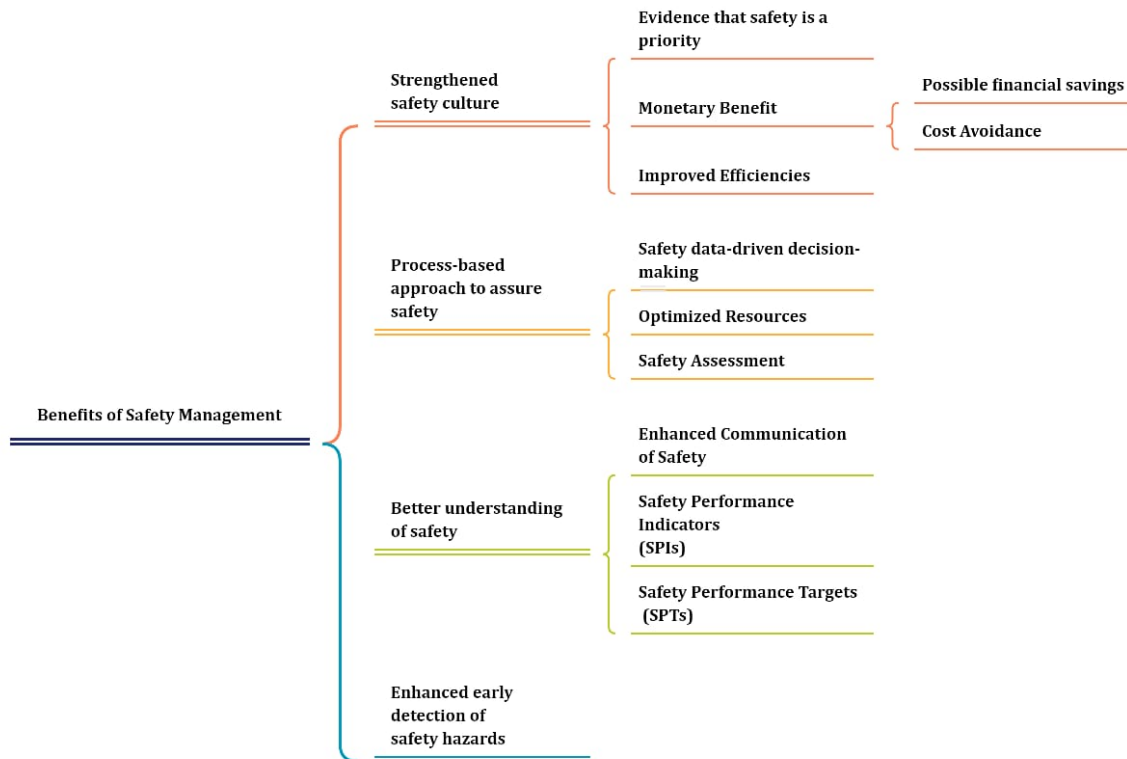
Benefits of Safety Management

Strengthened safety culture

Evidence that safety is a priority

Monetary Benefit

Possible financial savings

Cost Avoidance

Improved Efficiencies

Process-based approach to assure safety

Safety data-driven decision-making

Optimized Resources

Safety Assessment

Better understanding of safety

Enhanced Communication of Safety

Safety Performance Indicators (SPIs)

Safety Performance Targets (SPTs)

Enhanced early detection of safety hazards